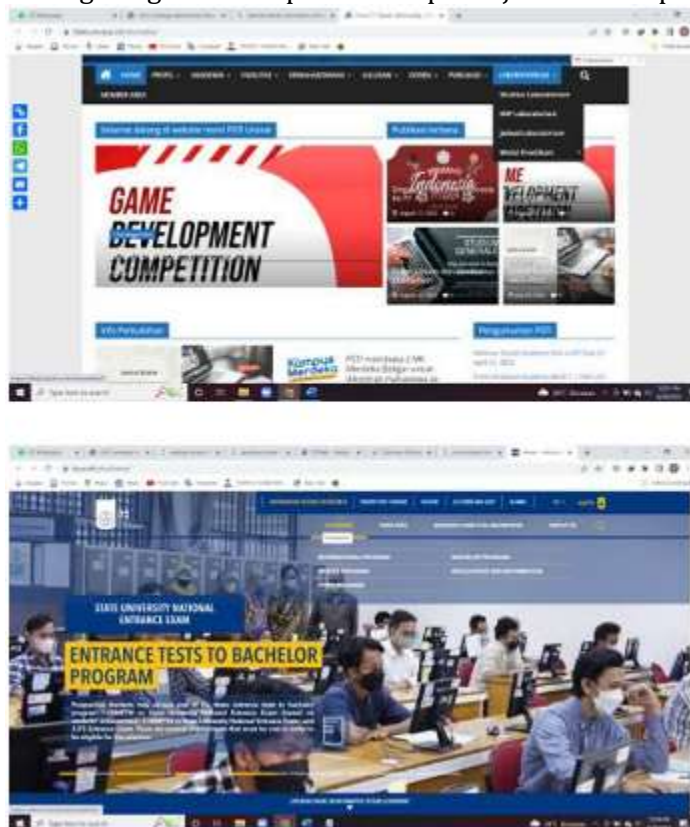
HOME PROFIL HUMANIORA FASILITAS KEMAHASISWAAN KALURAHAN DOSEN PUBLIKASI LABORATORIUM

MEMBER AREA

Selamat datang di website resmi PSTI Unesa!

Publikasi terbaru

GAME DEVELOPMENT COMPETITION

Info Perkuliahan

Kampus Merdeka

Pengumuman PSTI

STATE UNIVERSITY NATIONAL ENTRANCE EXAM

ENTRANCE TESTS TO BACHELOR PROGRAM

Type here to search